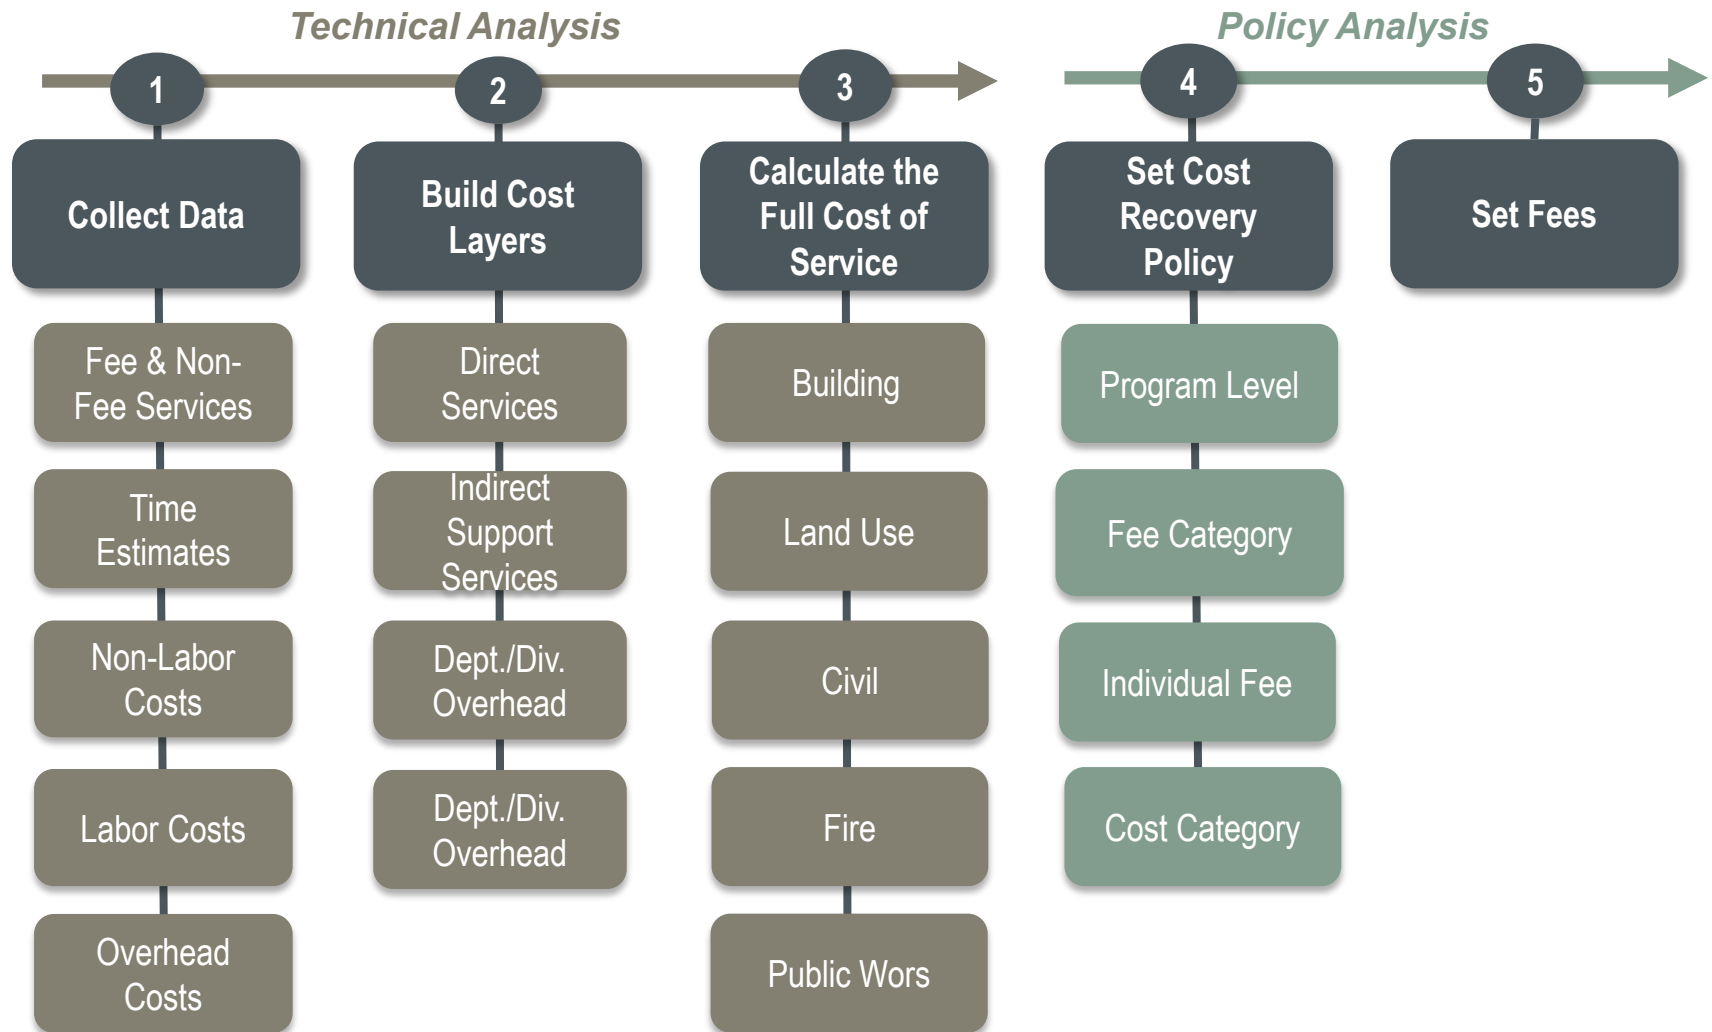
Technical Analysis

Policy Analysis

1

Collect Data

Fee & Non-Fee Services

Time Estimates

Non-Labor Costs

Labor Costs

Overhead Costs

2

Build Cost Layers

Direct Services

Indirect Support Services

Dept./Div. Overhead

Dept./Div. Overhead

3

Calculate the Full Cost of Service

Building

Land Use

Civil

Fire

Public Wors

4

Set Cost Recovery Policy

Program Level

Fee Category

Individual Fee

Cost Category

5

Set Fees